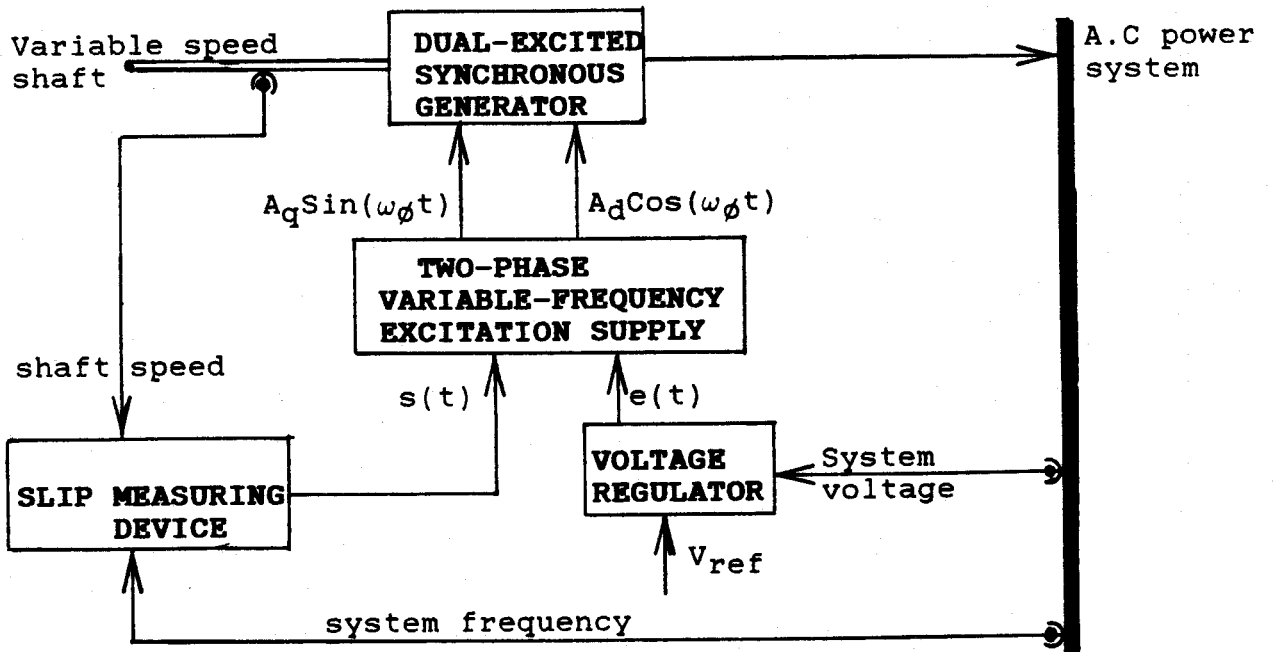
Variable speed shaft

DUAL-EXCITED SYNCHRONOUS GENERATOR

A.C power system

$A_q Sin(\omega_\phi t)$

$A_d Cos(\omega_\phi t)$

TWO-PHASE VARIABLE-FREQUENCY EXCITATION SUPPLY

shaft speed

s(t)

e(t)

VOLTAGE REGULATOR

System voltage

SLIP MEASURING DEVICE

$V_{ref}$

system frequency